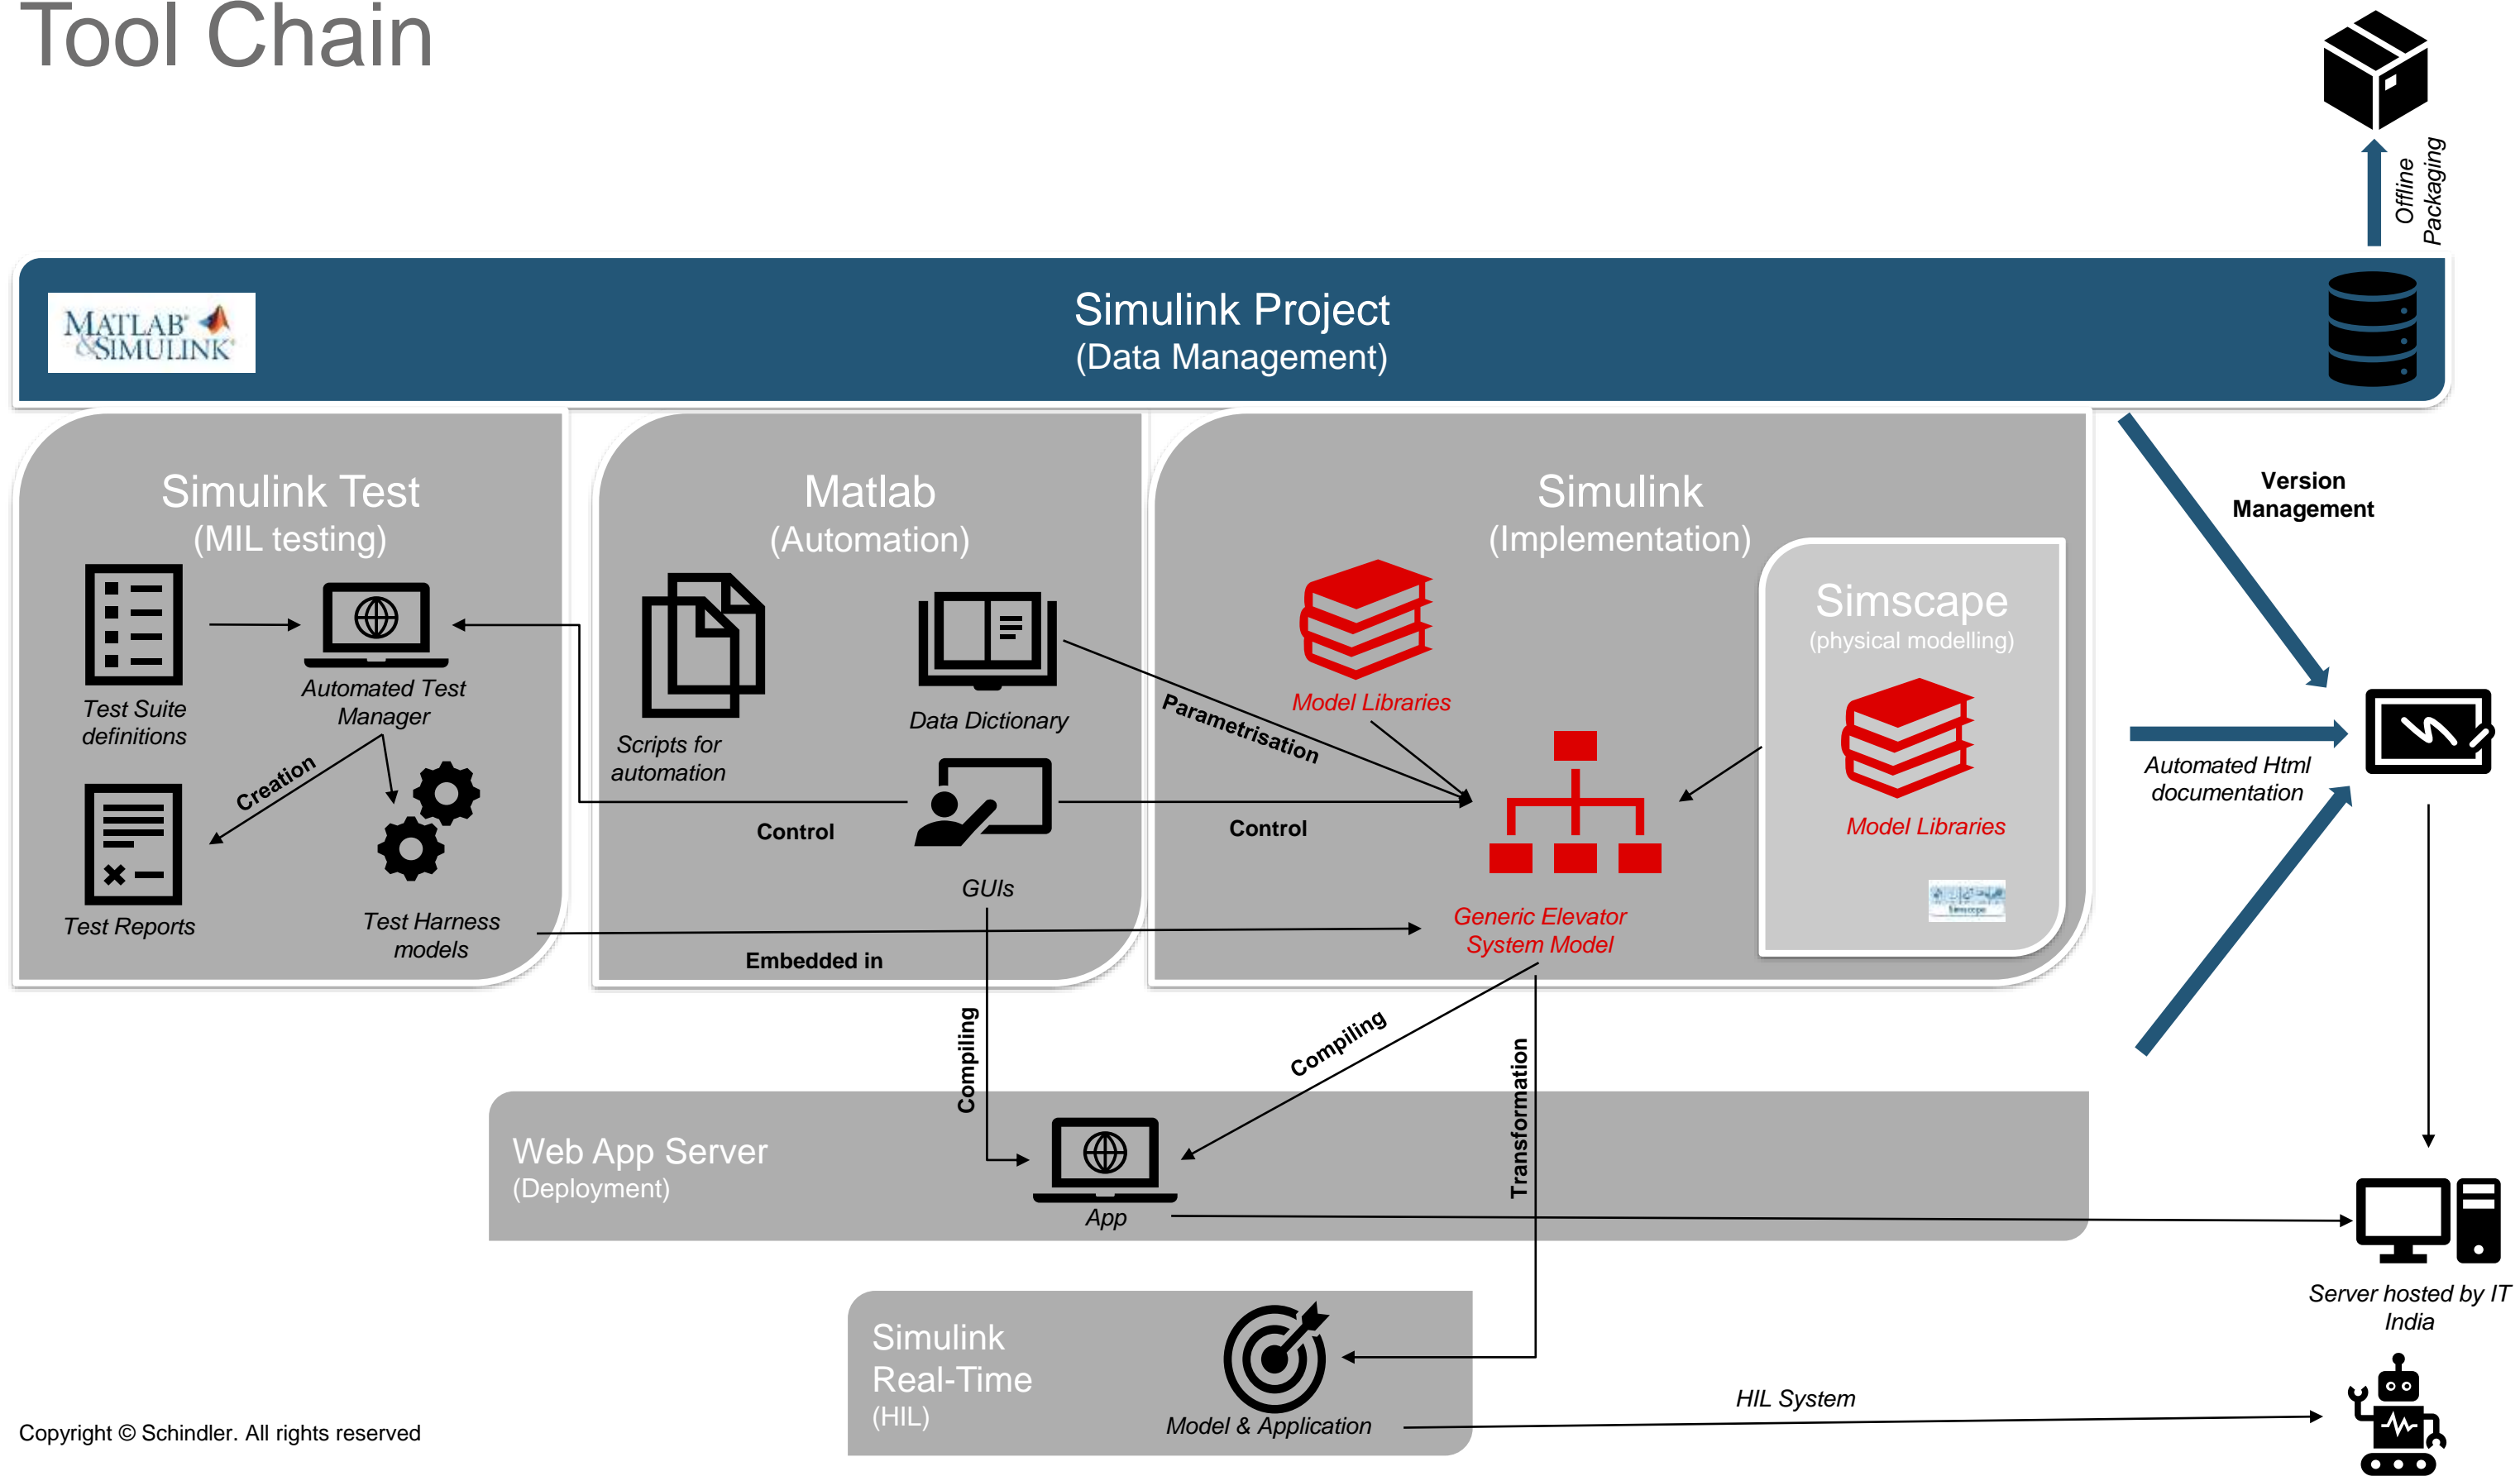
Tool Chain

Offline Packaging

MATLAB & SIMULINK

Simulink Project
(Data Management)

Simulink Test
(MIL testing)

Test Suite definitions

Automated Test Manager

Creation

Test Reports

Test Harness models

Matlab
(Automation)

Scripts for automation

Data Dictionary

Control

GUIs

Embedded in

Simulink
(Implementation)

Model Libraries

Parametrisation

Control

Generic Elevator System Model

Simscape
(physical modelling)

Model Libraries

Version Management

Automated Html documentation

Compiling

Compiling

Transformation

Web App Server
(Deployment)

App

Server hosted by IT India

Simulink Real-Time
(HIL)

Model & Application

HIL System

Copyright © Schindler. All rights reserved